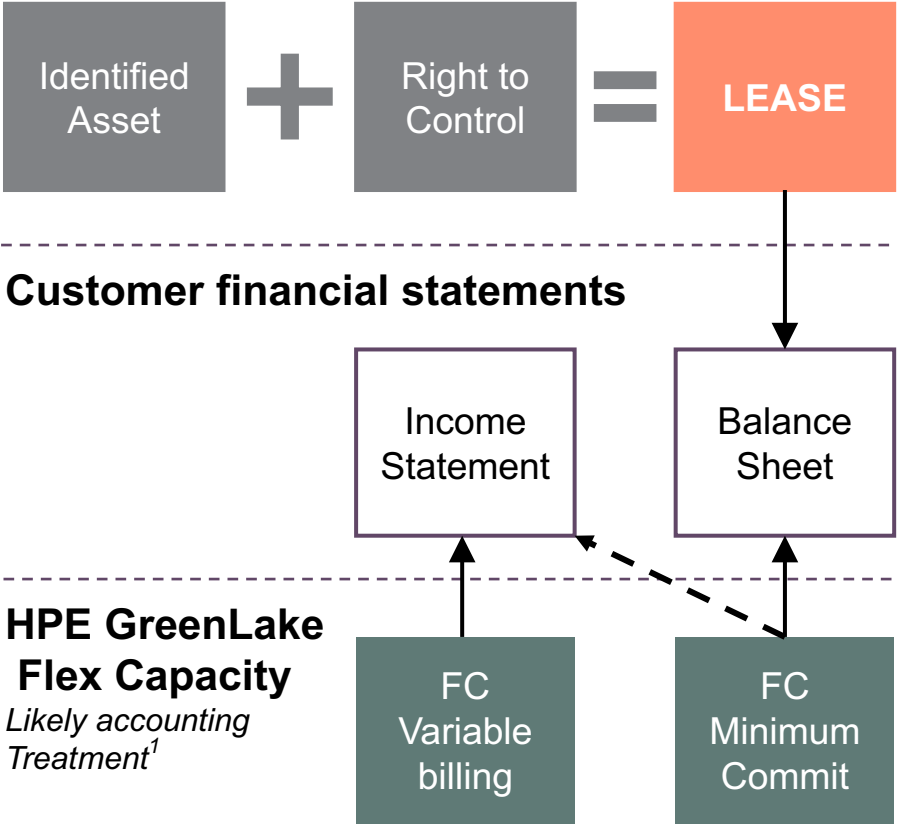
Identified Asset

+

Right to Control

=

LEASE

Customer financial statements

Income Statement

Balance Sheet

HPE GreenLake Flex Capacity

Likely accounting Treatment$^1$

FC Variable billing

FC Minimum Commit